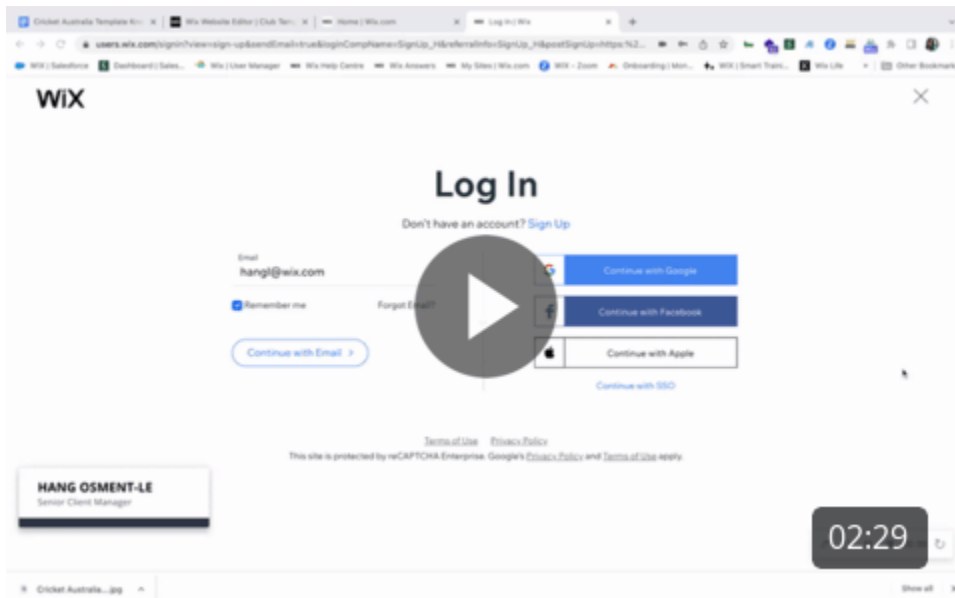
Cricket Australia Template Kno... | Wix Website Editor | Club Terr... | Home | Wix.com | Log In | Wix

users.wix.com/signin?view=sign-up&sendEmail=true&loginCompName=SignUp_H&referralInfo=SignUp_H&postSignUp=https:%2...

WIX | Salesforce | Dashboard | Sales... | Wix | User Manager | Wix Help Centre | Wix Answers | My Sites | Wix.com | WIX - Zoom | Onboarding | Mon... | WIX | Smart Traini... | Wix Life | Other Bookmarks

WiX

Log In

Don't have an account? Sign Up

Email
hangl@wix.com

Remember me

Forgot Email?

Continue with Email >

Continue with Google

Continue with Facebook

Continue with Apple

Continue with SSO

Terms of Use Privacy Policy

This site is protected by reCAPTCHA Enterprise. Google's Privacy Policy and Terms of Use apply.

HANG OSMENT-LE
Senior Client Manager

02:29

Cricket Australia....jpg

Show all